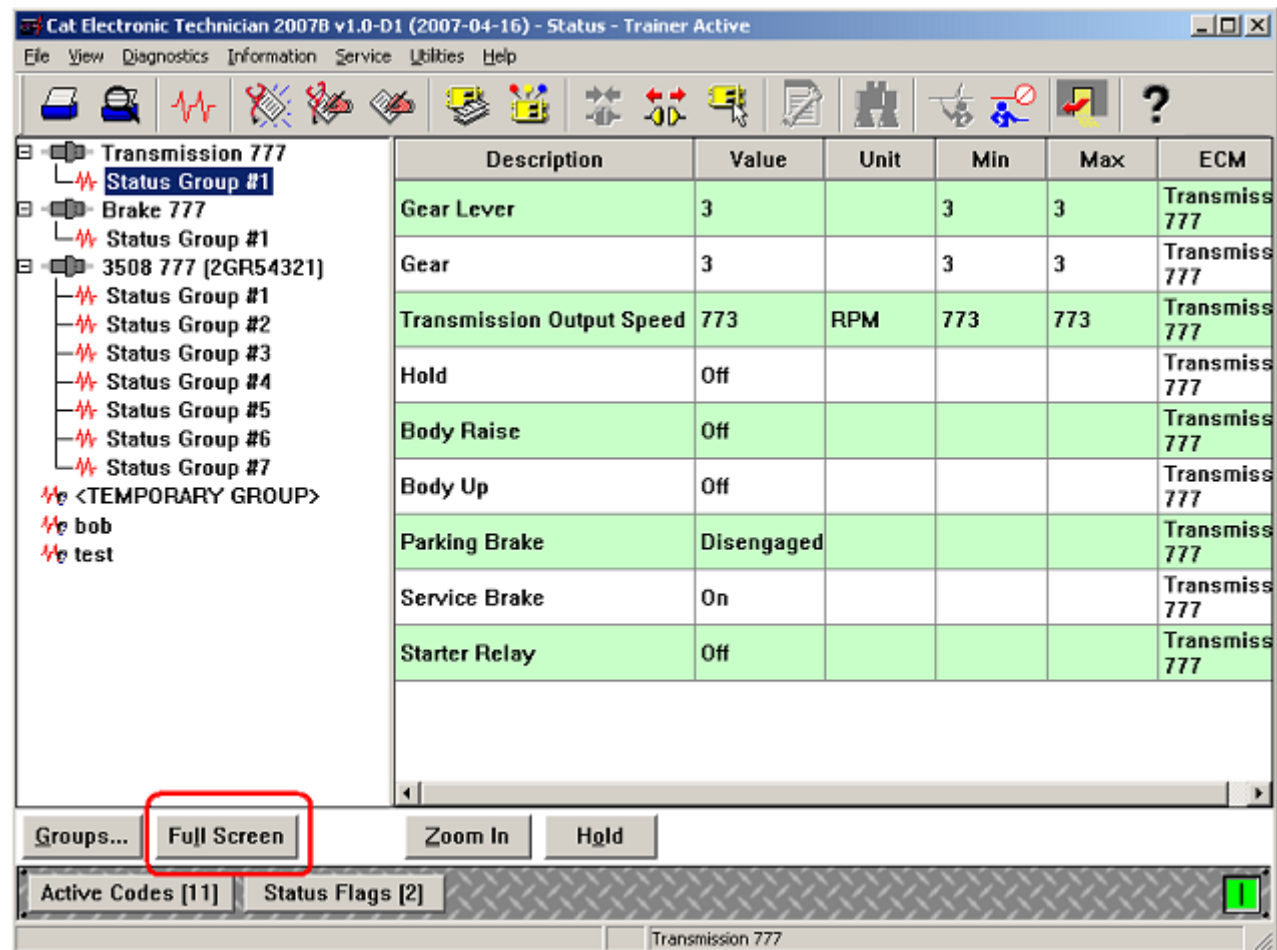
Cat Electronic Technician 2007B v1.0-D1 (2007-04-16) - Status - Trainer Active

File View Diagnostics Information Service Utilities Help

Transmission 777
Status Group #1
Brake 777
Status Group #1
3508 777 (2GR54321)
Status Group #1
Status Group #2
Status Group #3
Status Group #4
Status Group #5
Status Group #6
Status Group #7
<TEMPORARY GROUP>
bob
test

| Description | Value | Unit | Min | Max | ECM |
|---|---|---|---|---|---|
| Gear Lever | 3 | | 3 | 3 | Transmiss 777 |
| Gear | 3 | | 3 | 3 | Transmiss 777 |
| Transmission Output Speed | 773 | RPM | 773 | 773 | Transmiss 777 |
| Hold | Off | | | | Transmiss 777 |
| Body Raise | Off | | | | Transmiss 777 |
| Body Up | Off | | | | Transmiss 777 |
| Parking Brake | Disengaged | | | | Transmiss 777 |
| Service Brake | On | | | | Transmiss 777 |
| Starter Relay | Off | | | | Transmiss 777 |

Groups... Full Screen Zoom In Hold

Active Codes [11] Status Flags [2]

Transmission 777